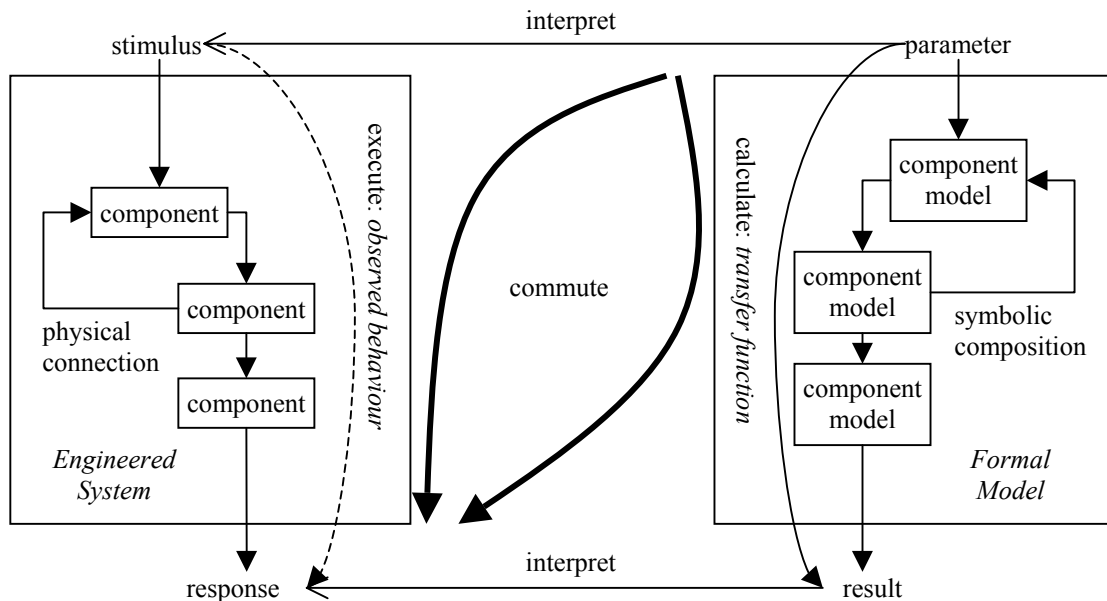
interpret

stimulus

parameter

execute: *observed behaviour*

component

component

physical connection

component

*Engineered System*

commute

calculate: *transfer function*

component model

component model

symbolic composition

component model

*Formal Model*

interpret

response

result